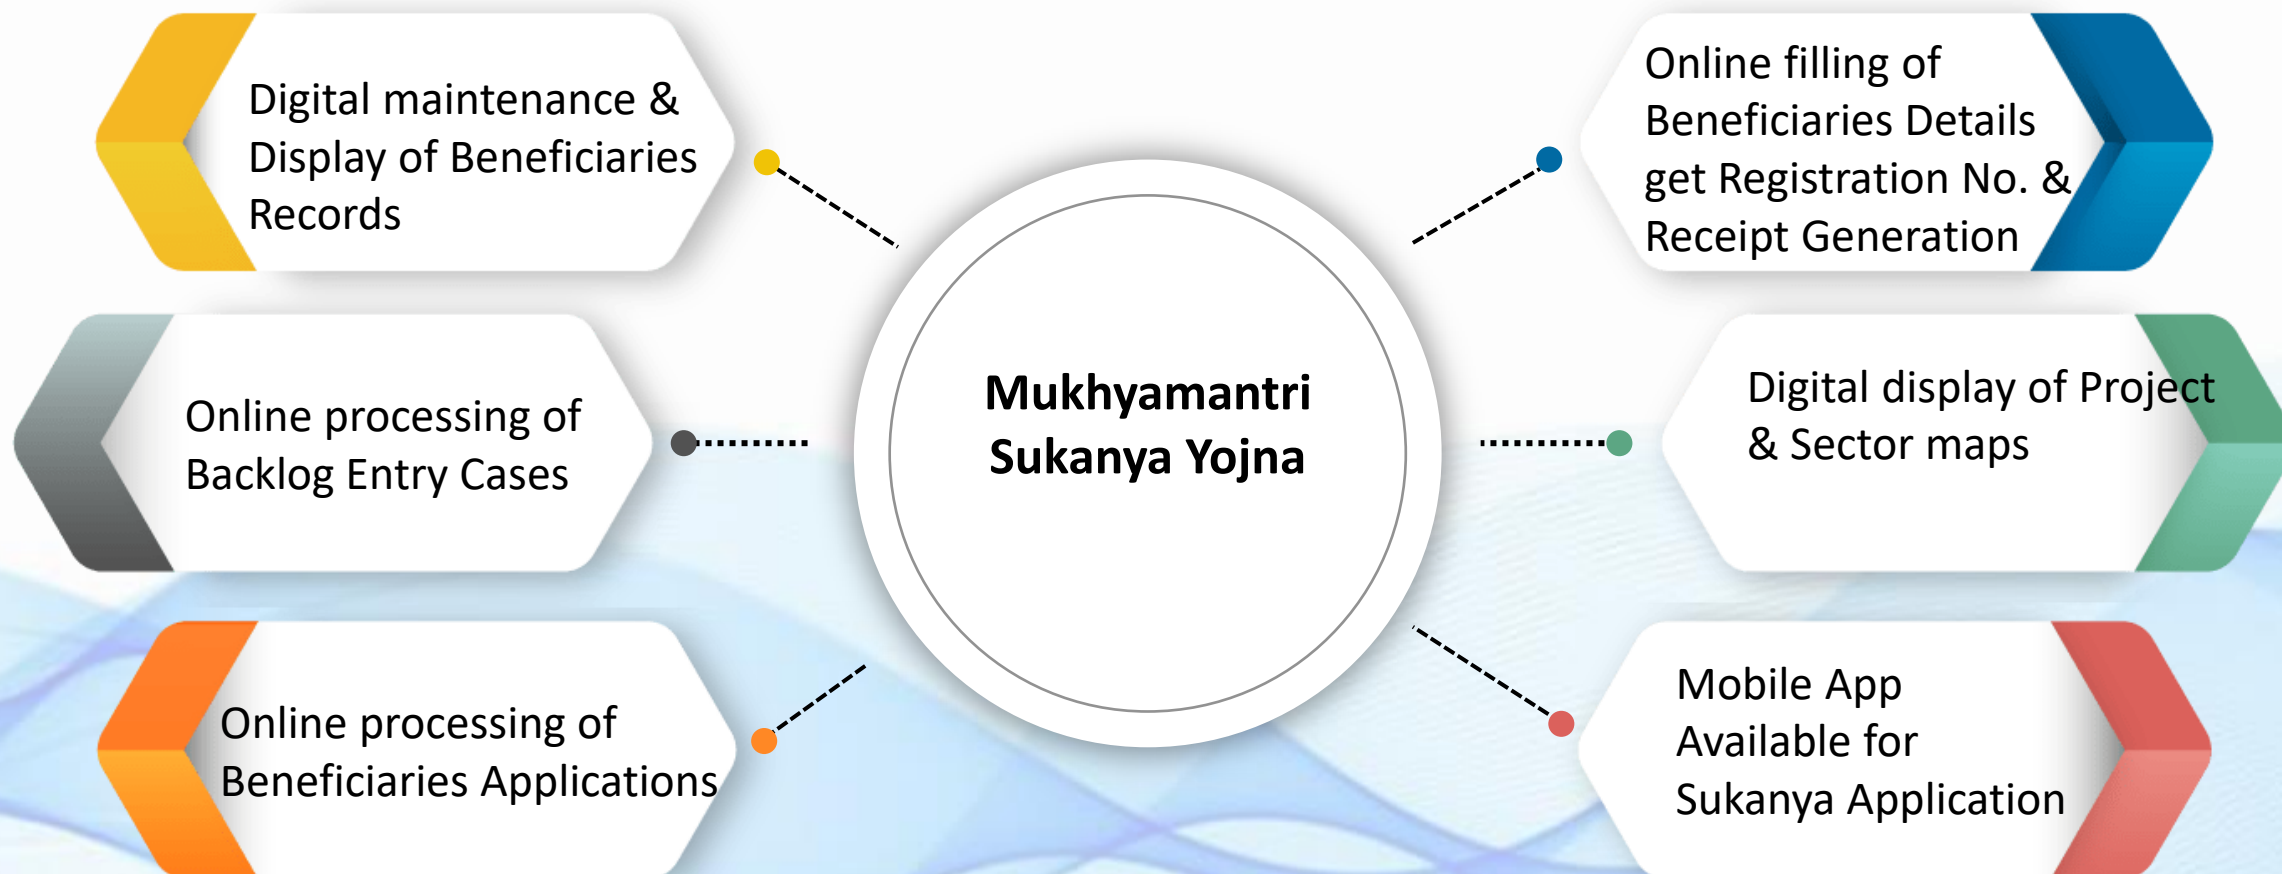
Digital maintenance & Display of Beneficiaries Records

Online filling of Beneficiaries Details get Registration No. & Receipt Generation

Online processing of Backlog Entry Cases

Mukhyamantri Sukanya Yojna

Digital display of Project & Sector maps

Online processing of Beneficiaries Applications

Mobile App Available for Sukanya Application